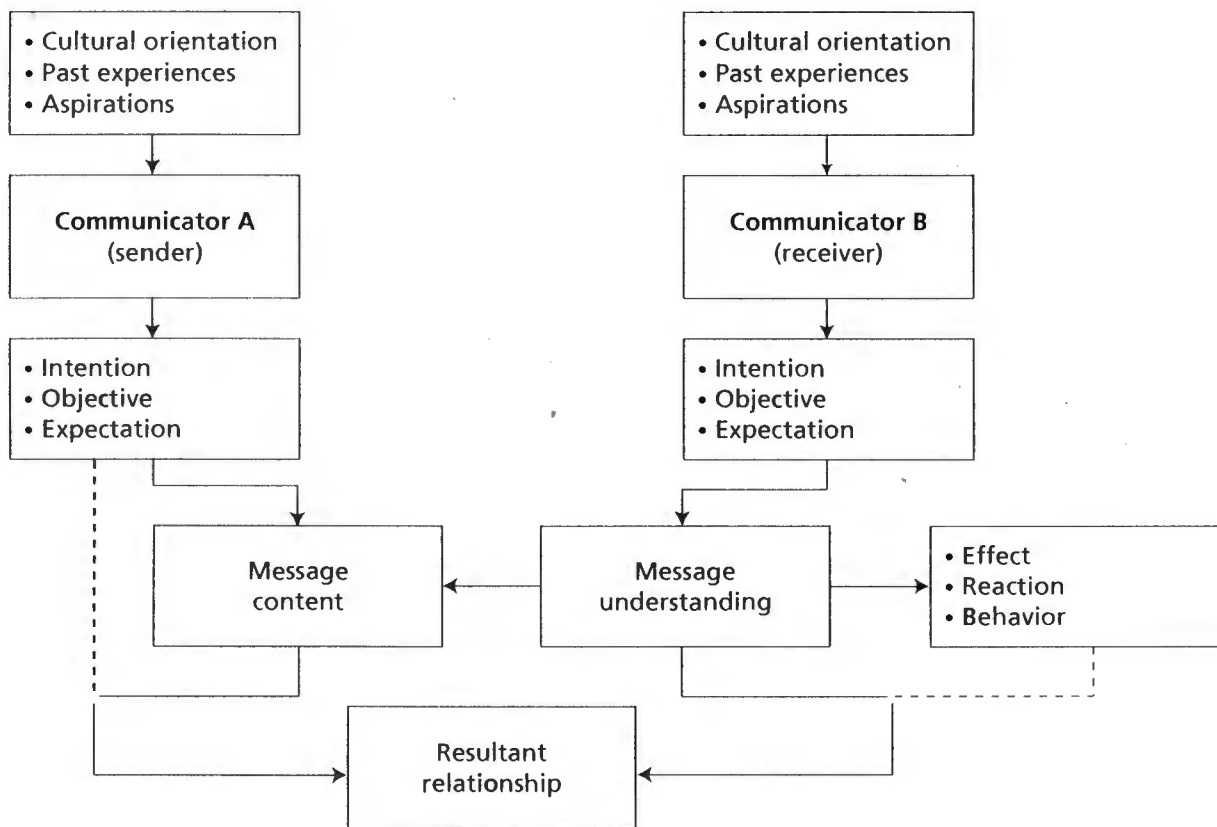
• Cultural orientation
• Past experiences
• Aspirations

Communicator A
(sender)

• Intention
• Objective
• Expectation

• Cultural orientation
• Past experiences
• Aspirations

Communicator B
(receiver)

• Intention
• Objective
• Expectation

Message content

Message understanding

• Effect
• Reaction
• Behavior

Resultant relationship